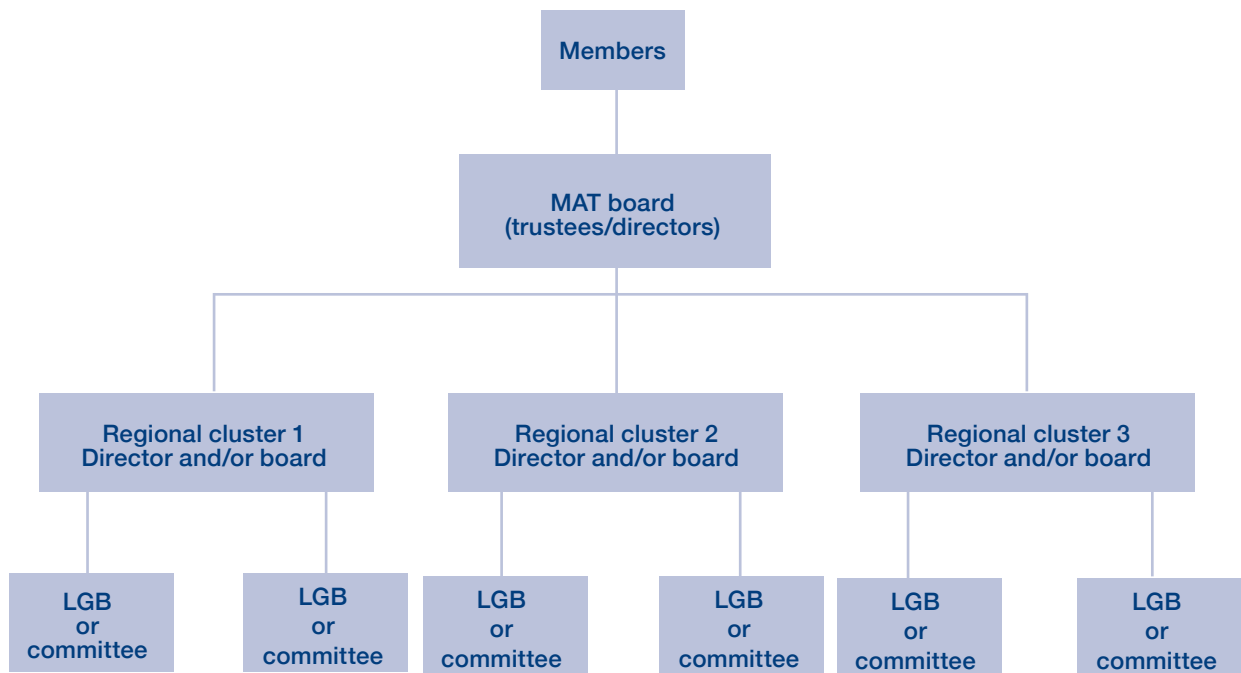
Members

MAT board (trustees/directors)

Regional cluster 1 Director and/or board

Regional cluster 2 Director and/or board

Regional cluster 3 Director and/or board

LGB or committee

LGB or committee

LGB or committee

LGB or committee

LGB or committee

LGB or committee